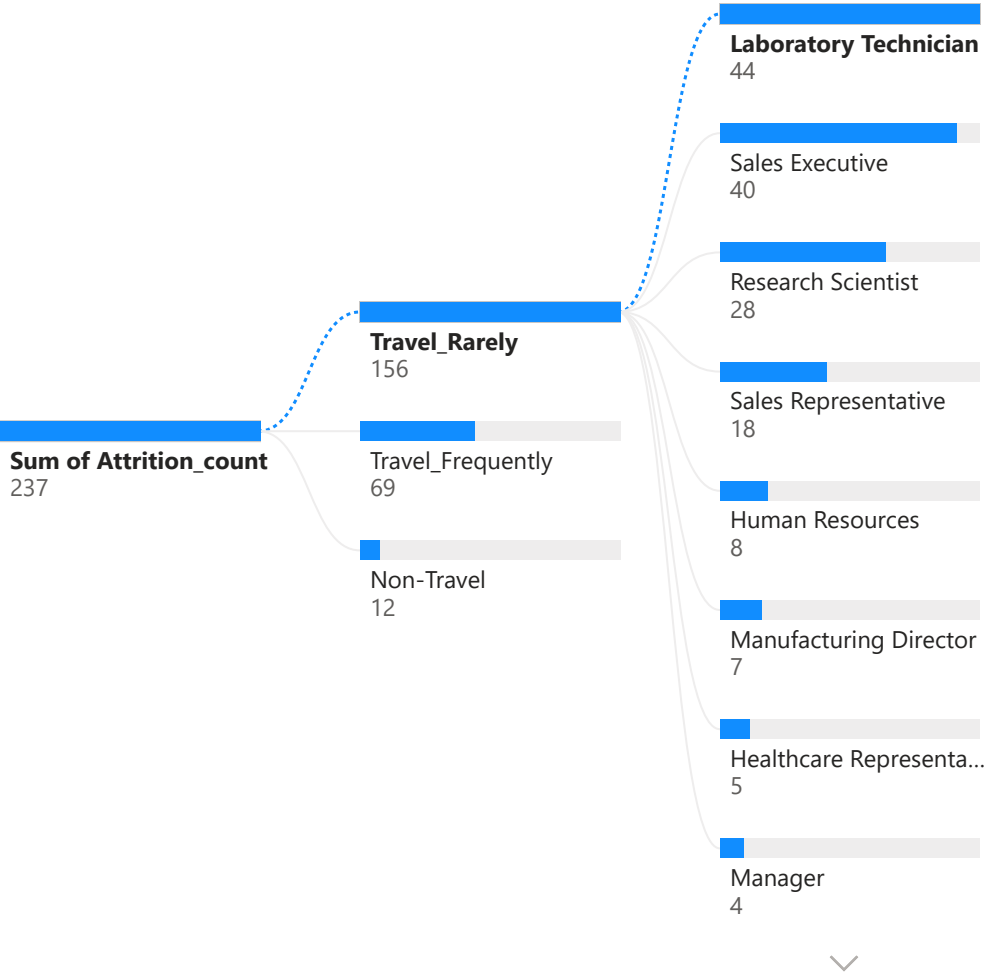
Sum of Attrition_count
237

Travel_Rarely
156

Travel_Frequently
69

Non-Travel
12

Laboratory Technician
44

Sales Executive
40

Research Scientist
28

Sales Representative
18

Human Resources
8

Manufacturing Director
7

Healthcare Representa...
5

Manager
4